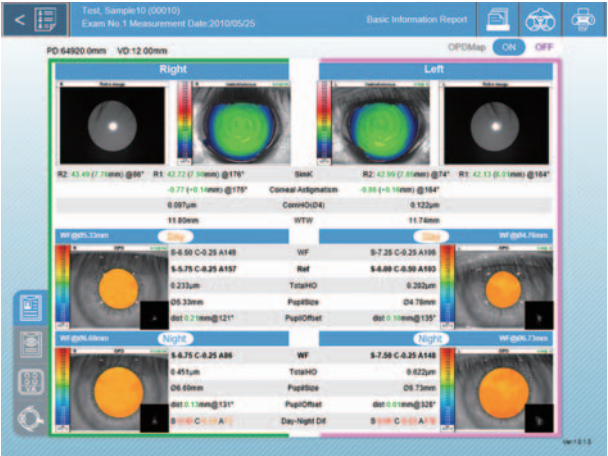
Test, Sample10 (00010)
Exam No.1 Measurement Date:2010/05/25

Basic Information Report

PD:64920.0mm VD:12.00mm

OPDMap ON OFF

Right

Left

R2: 43.49 (7.76mm) @86° R1: 42.72 (7.90mm) @176°
SimK
R2: 42.99 (7.85mm) @74° R1: 42.13 (8.01mm) @164°

-0.77 (+0.14mm) @176°
Corneal Astigmatism
-0.86 (+0.16mm) @164°

0.097μm
CornHO(D4)
0.122μm

11.80mm
WTW
11.74mm

WF@Ø5.33mm
Day
Day
WF@Ø4.78mm

S-0.50 C-0.25 A149
WF
S-7.25 C-0.25 A106

S-5.75 C-0.25 A157
Ref
S-6.00 C-0.50 A103

0.233μm
TotalHO
0.202μm

Ø5.33mm
PupilSize
Ø4.78mm

dist 0.21mm@121°
PupilOffset
dist 0.10mm@135°

WF@Ø6.69mm
Night
Night
WF@Ø6.73mm

S-6.75 C-0.25 A86
WF
S-7.50 C-0.25 A148

0.451μm
TotalHO
0.622μm

Ø6.69mm
PupilSize
Ø6.73mm

dist 0.13mm@131°
PupilOffset
dist 0.01mm@326°

S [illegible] C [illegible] A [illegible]
Day-Night Dif
S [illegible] C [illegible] A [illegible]

Ver.1.0.1.5